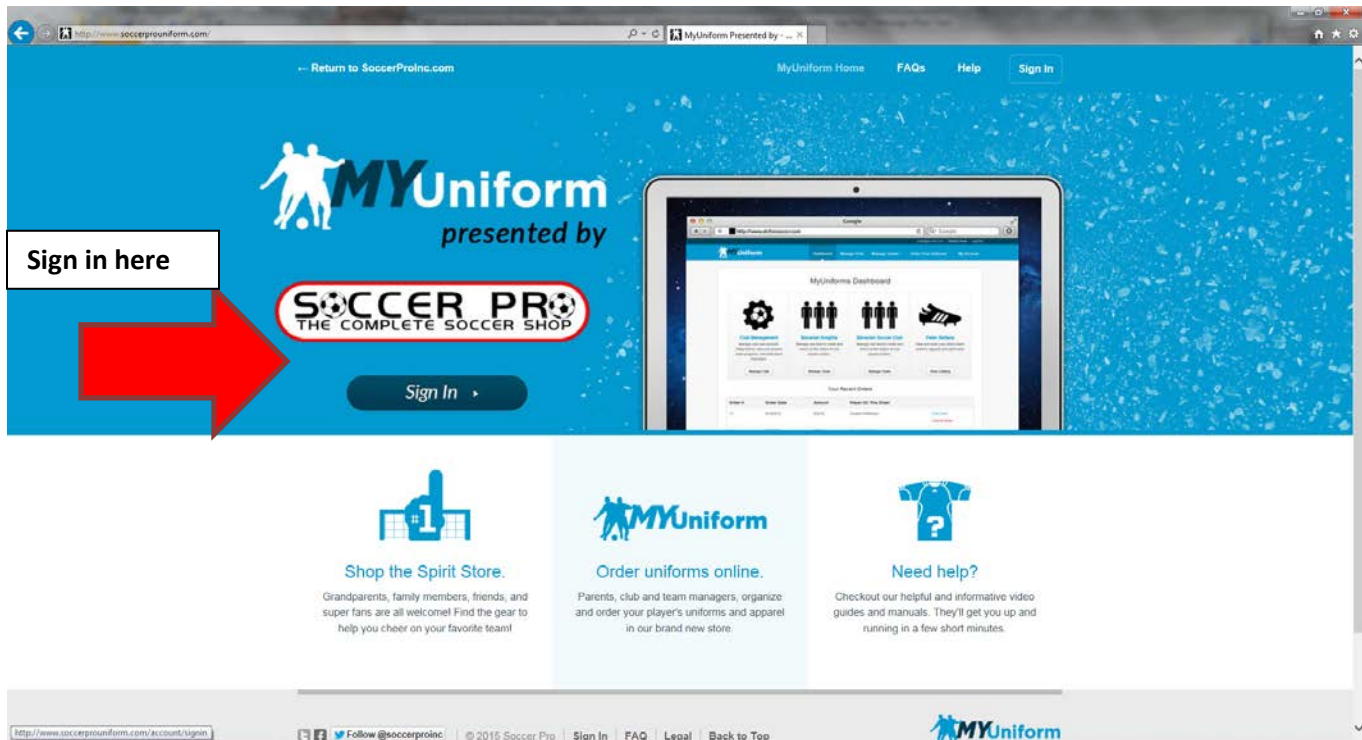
http://www.soccerprouniform.com/
MyUniform Presented by - ...

← Return to SoccerProInc.com

MyUniform Home FAQs Help Sign In

MYUniform
presented by

Sign in here

SOCCER PRO
THE COMPLETE SOCCER SHOP

Sign In ›

MyUniforms Dashboard

Your Recent Orders

Shop the Spirit Store.

Grandparents, family members, friends, and super fans are all welcome! Find the gear to help you cheer on your favorite team!

MYUniform

Order uniforms online.

Parents, club and team managers, organize and order your player's uniforms and apparel in our brand new store.

Need help?

Checkout our helpful and informative video guides and manuals. They'll get you up and running in a few short minutes.

http://www.soccerprouniform.com/account/signin

Follow @soccerproinc | © 2015 Soccer Pro | Sign In | FAQ | Legal | Back to Top

MYUniform